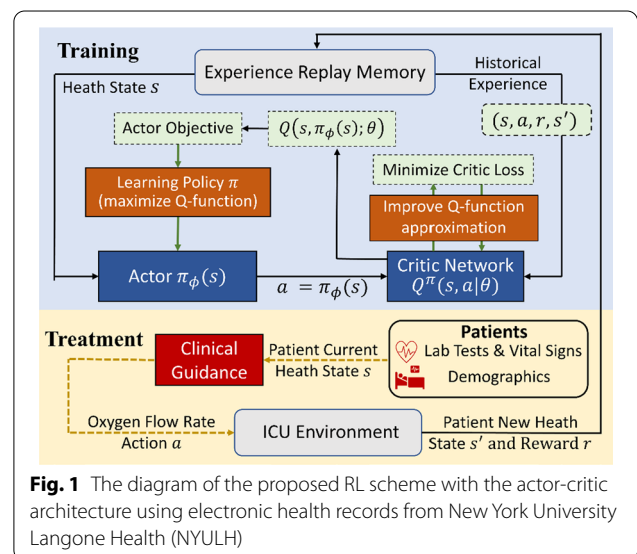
Training

Experience Replay Memory

Heath State $s$

Historical Experience

$(s, a, r, s')$

Actor Objective

$Q(s, \pi_{\phi}(s); \theta)$

Minimize Critic Loss

Learning Policy $\pi$ (maximize Q-function)

Improve Q-function approximation

Actor $\pi_{\phi}(s)$

$a = \pi_{\phi}(s)$

Critic Network $Q^{\pi}(s, a|\theta)$

Treatment

Clinical Guidance

Patient Current Heath State $s$

Patients

Lab Tests & Vital Signs

Demographics

Oxygen Flow Rate Action $a$

ICU Environment

Patient New Heath State $s'$ and Reward $r$

**Fig. 1** The diagram of the proposed RL scheme with the actor-critic architecture using electronic health records from New York University Langone Health (NYULH)